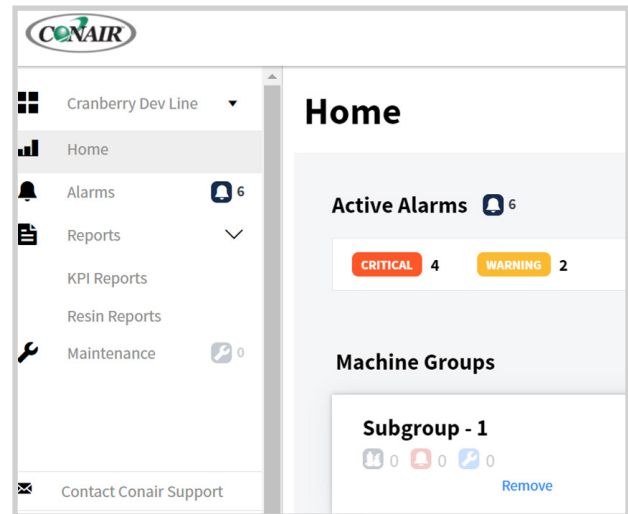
CONAIR

Cranberry Dev Line

Home

Alarms 6

Reports

KPI Reports

Resin Reports

Maintenance 0

Contact Conair Support

Home

Active Alarms 6

CRITICAL 4 WARNING 2

Machine Groups

Subgroup - 1

0 0 0

Remove